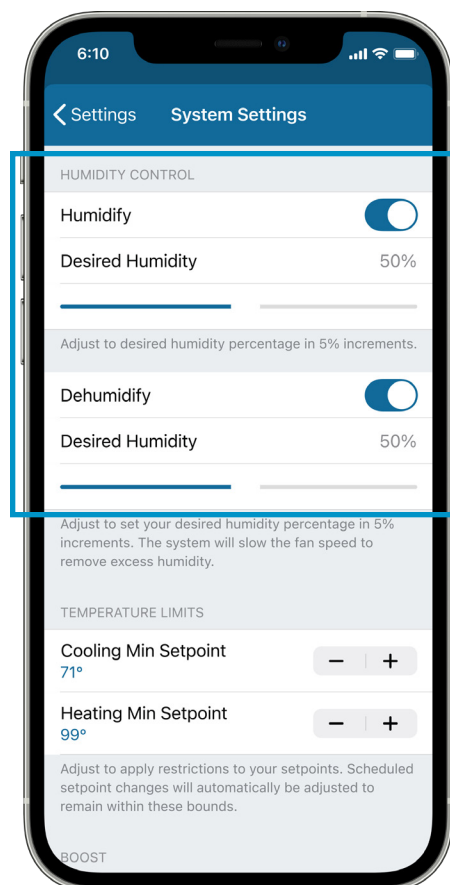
6:10

Settings System Settings

HUMIDITY CONTROL

Humidify

Desired Humidity 50%

Adjust to desired humidity percentage in 5% increments.

Dehumidify

Desired Humidity 50%

Adjust to set your desired humidity percentage in 5% increments. The system will slow the fan speed to remove excess humidity.

TEMPERATURE LIMITS

Cooling Min Setpoint
71°

Heating Min Setpoint
99°

Adjust to apply restrictions to your setpoints. Scheduled setpoint changes will automatically be adjusted to remain within these bounds.

BOOST